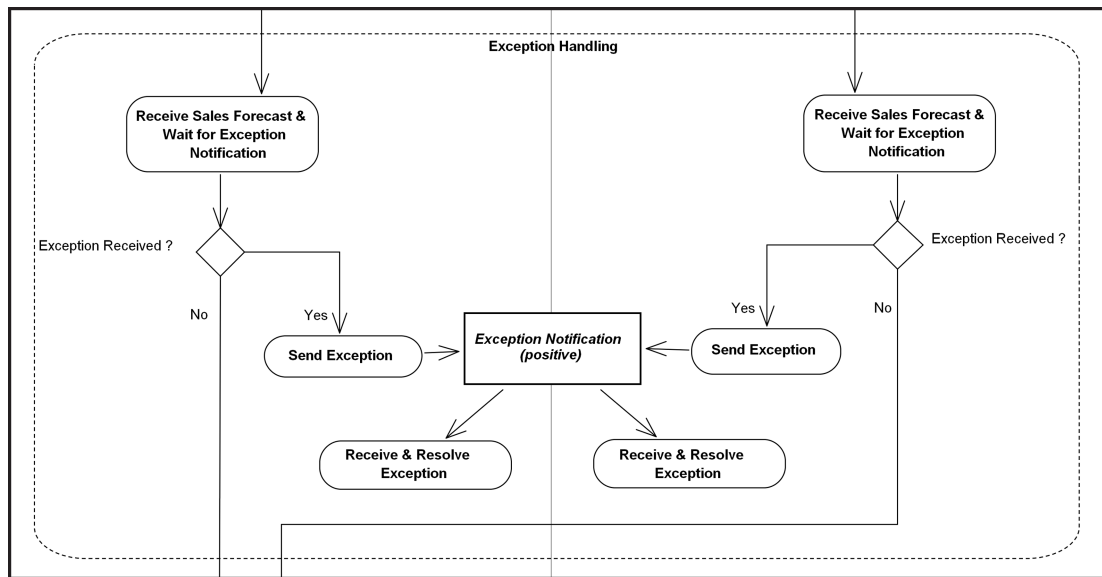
Exception Handling

Receive Sales Forecast & Wait for Exception Notification

Receive Sales Forecast & Wait for Exception Notification

Exception Received ?

Exception Received ?

No

Yes

Yes

No

Send Exception

Exception Notification (positive)

Send Exception

Receive & Resolve Exception

Receive & Resolve Exception